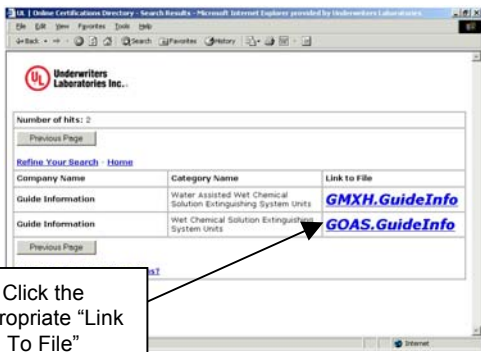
UL | Online Certifications Directory - Search Results - Microsoft Internet Explorer provided by Underwriters Laboratories

File Edit View Favorites Tools Help

Back Search Favorites History

UL Underwriters Laboratories Inc.

Number of hits: 2

Previous Page

Refine Your Search - Home

| Company Name | Category Name | Link to File |
|---|---|---|
| Guide Information | Water Assisted Wet Chemical Solution Extinguishing System Units | GMXH.GuideInfo |
| Guide Information | Wet Chemical Solution Extinguishing System Units | GOAS.GuideInfo |

Previous Page

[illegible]s?

Click the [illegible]ropriate "Link To File"

Internet